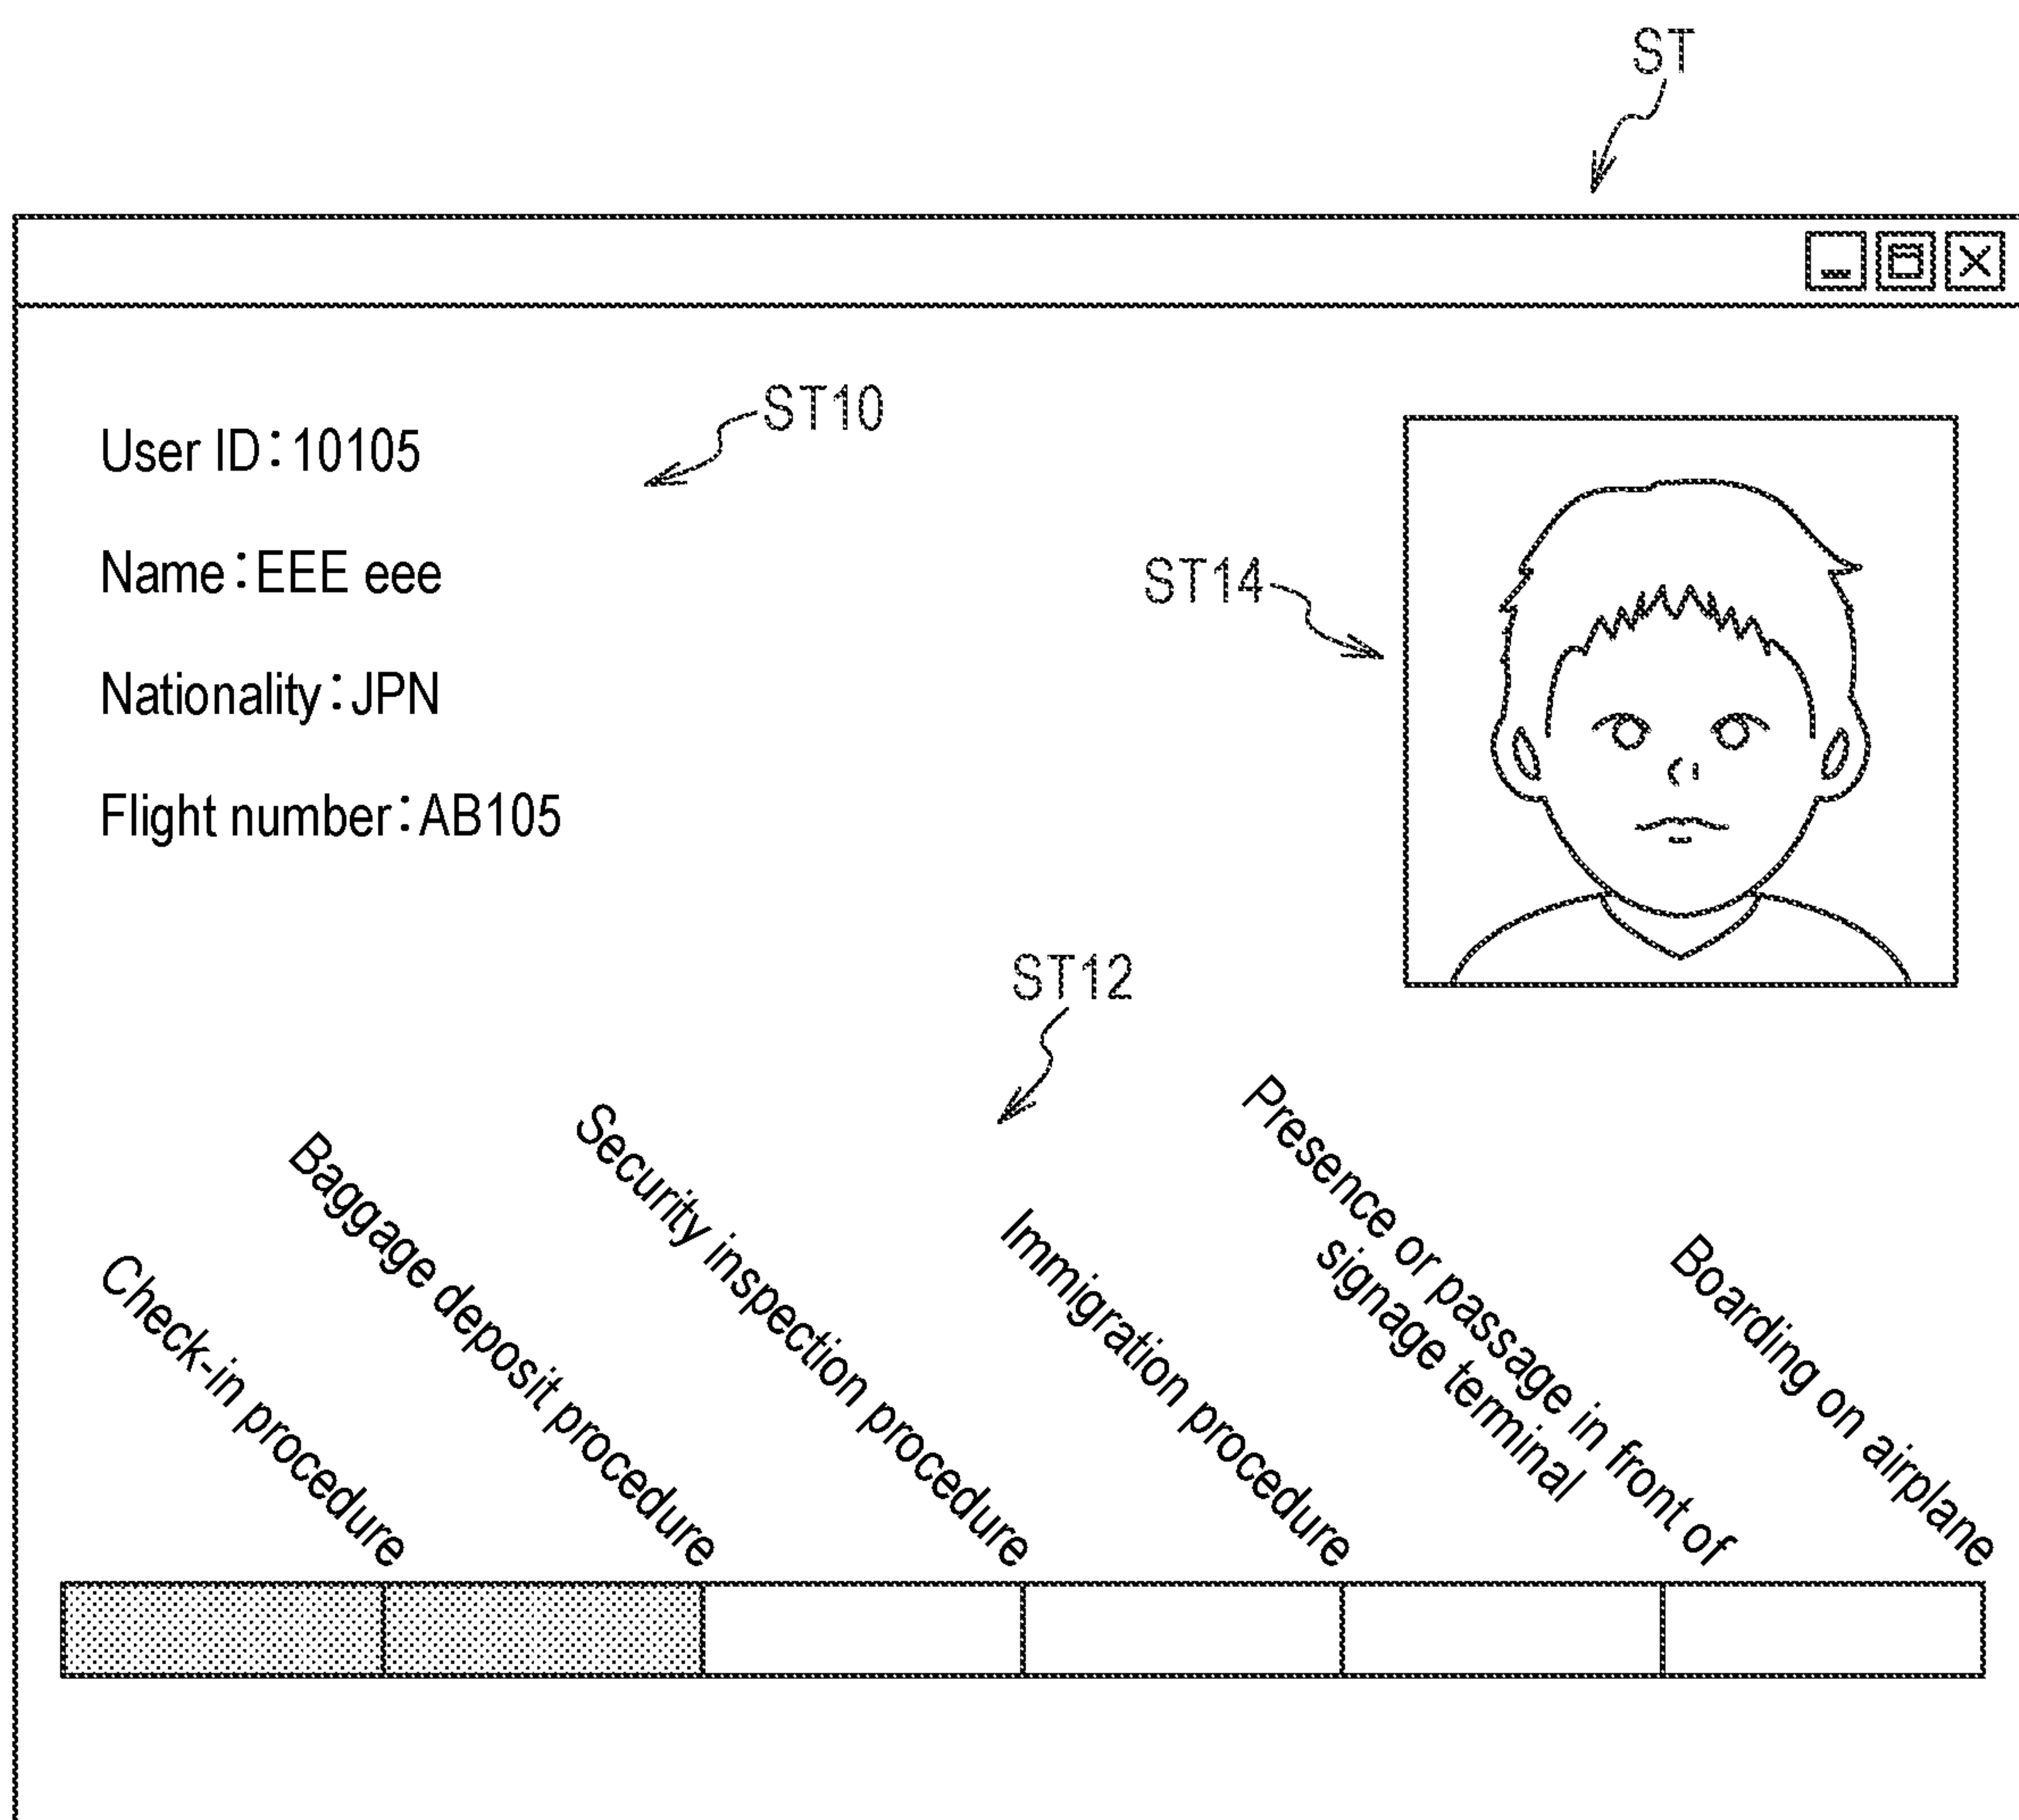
ST

ST10

User ID：10105

Name：EEE eee

Nationality：JPN

Flight number：AB105

ST14

ST12

Check-in procedure

Baggage deposit procedure

Security inspection procedure

Immigration procedure

Presence or passage in front of signage teminal

Boarding on airplane